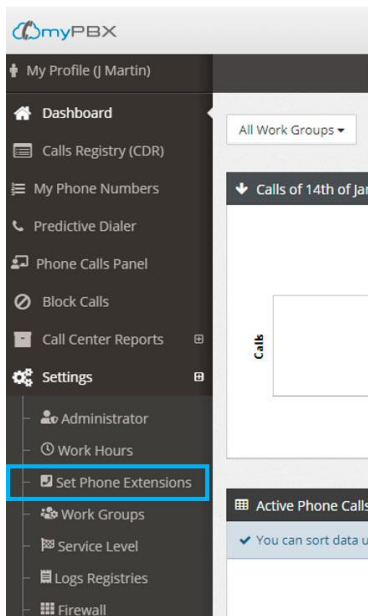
myPBX

My Profile (J Martin)

Dashboard

Calls Registry (CDR)

My Phone Numbers

Predictive Dialer

Phone Calls Panel

Block Calls

Call Center Reports

Settings

Administrator

Work Hours

Set Phone Extensions

Work Groups

Service Level

Logs Registries

Firewall

All Work Groups

Calls of 14th of Jan

Calls

Active Phone Calls

You can sort data u